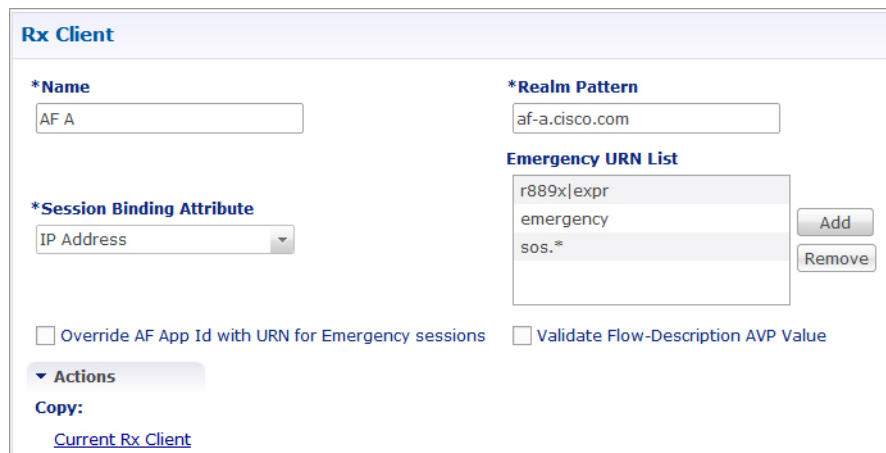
Rx Client

*Name
AF A

*Realm Pattern
af-a.cisco.com

Emergency URN List
r889x|expr
emergency
sos.*

*Session Binding Attribute
IP Address

Add
Remove

Override AF App Id with URN for Emergency sessions

Validate Flow-Description AVP Value

Actions

Copy:

Current Rx Client